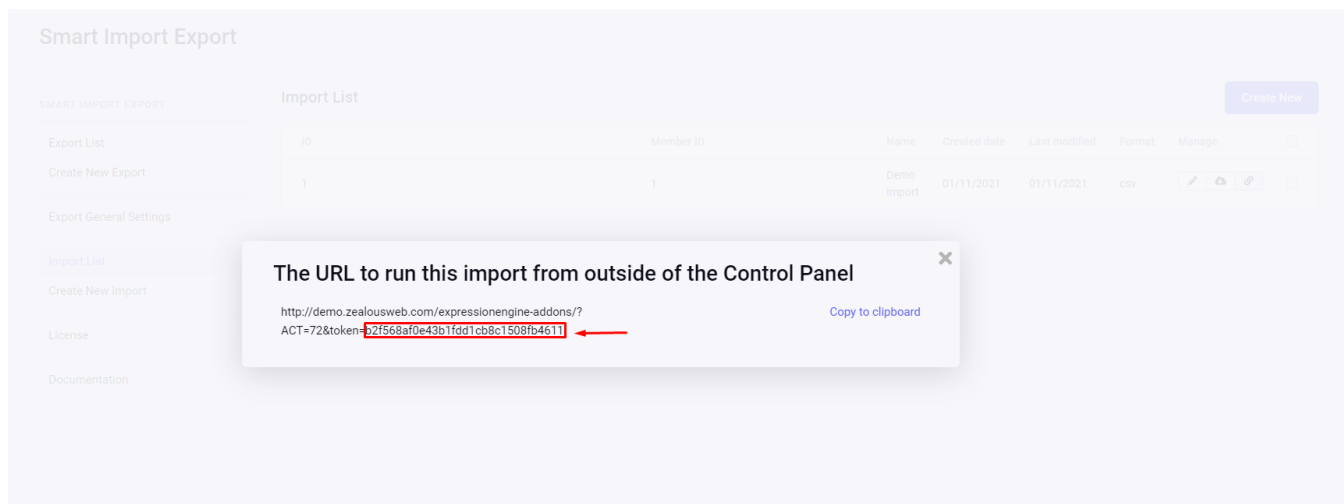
Smart Import Export

SMART IMPORT EXPORT

Export List

Create New Export

Export General Settings

Import List

Create New Import

License

Documentation

Import List

Create New

| ID | Member ID | Name | Created date | Last modified | Format | Manage |
|---|---|---|---|---|---|---|
| 1 | 1 | Demo Import | 01/11/2021 | 01/11/2021 | csv | |

The URL to run this import from outside of the Control Panel

http://demo.zealousweb.com/expressionengine-addons/?ACT=72&token=b2f568af0e43b1fdd1cb8c1508fb4611

Copy to clipboard